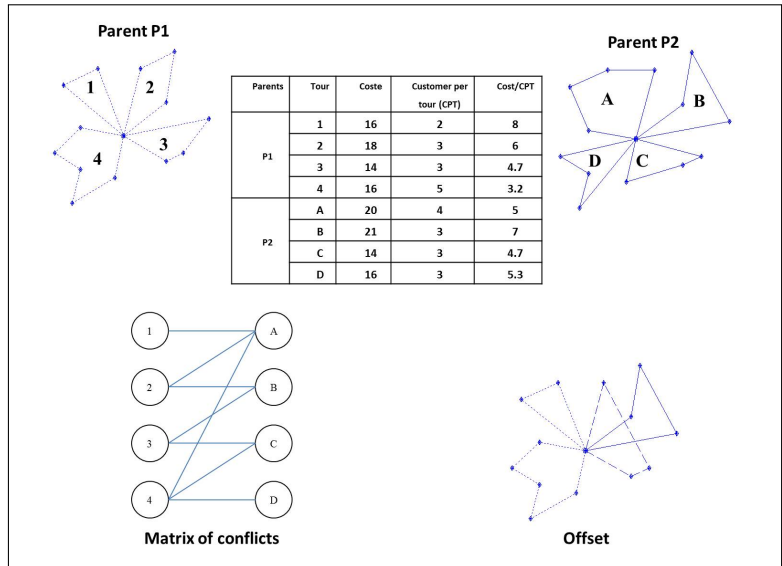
Parent P1

1
2
3
4

| Parents | Tour | Coste | Customer per tour (CPT) | Cost/CPT |
|---|---|---|---|---|
| P1 | 1 | 16 | 2 | 8 |
| | 2 | 18 | 3 | 6 |
| | 3 | 14 | 3 | 4.7 |
| | 4 | 16 | 5 | 3.2 |
| P2 | A | 20 | 4 | 5 |
| | B | 21 | 3 | 7 |
| | C | 14 | 3 | 4.7 |
| | D | 16 | 3 | 5.3 |

Parent P2

A
B
C
D

1
2
3
4
A
B
C
D

Matrix of conflicts

Offset